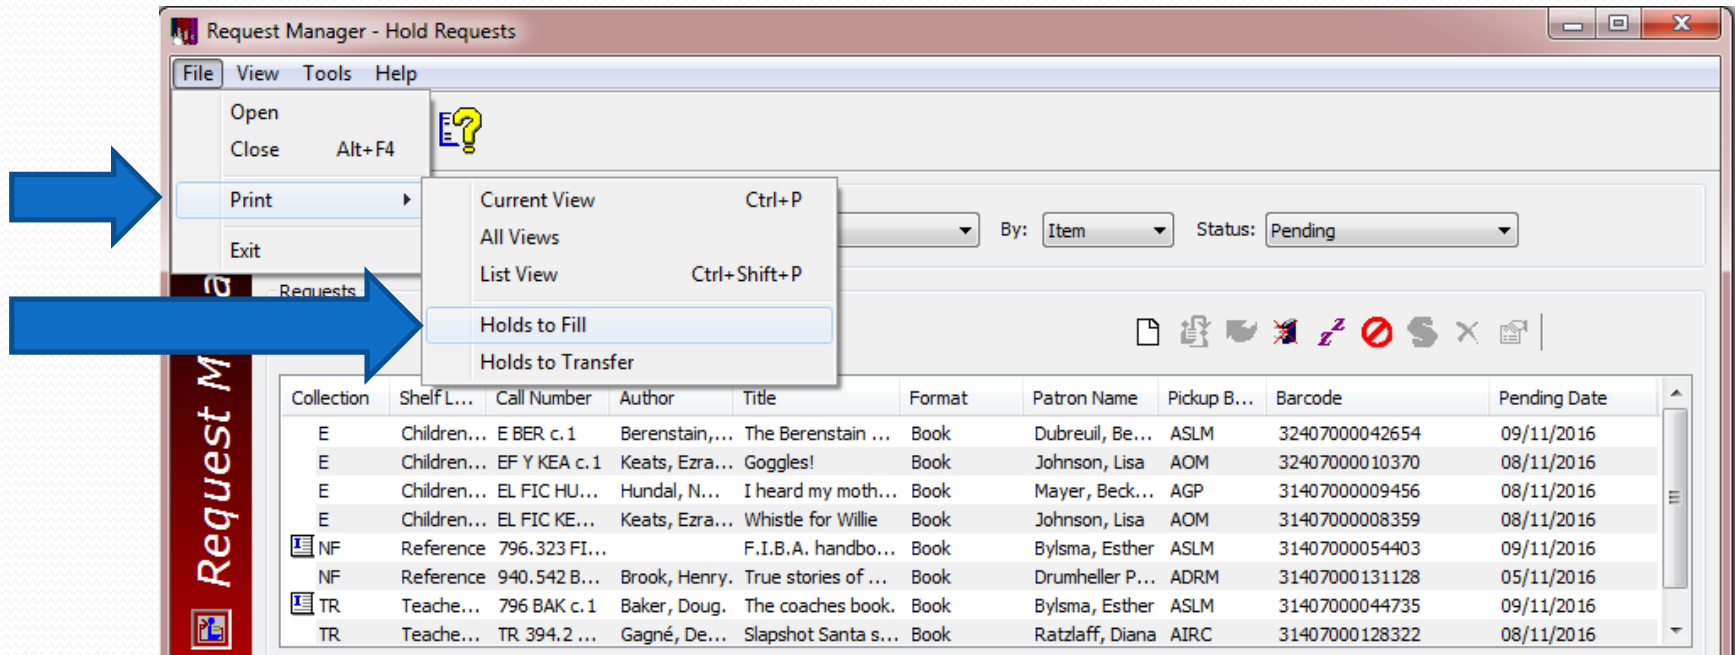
Request Manager - Hold Requests

File View Tools Help

Open
Close Alt+F4
Print
Exit

Current View Ctrl+P
All Views
List View Ctrl+Shift+P
Holds to Fill
Holds to Transfer

By: Item
Status: Pending

Requests

Request M

| Collection | Shelf L... | Call Number | Author | Title | Format | Patron Name | Pickup B... | Barcode | Pending Date |
|---|---|---|---|---|---|---|---|---|---|
| E | Children... | E BER c.1 | Berenstain,... | The Berenstain ... | Book | Dubreuil, Be... | ASLM | 32407000042654 | 09/11/2016 |
| E | Children... | EF Y KEA c.1 | Keats, Ezra... | Goggles! | Book | Johnson, Lisa | AOM | 32407000010370 | 08/11/2016 |
| E | Children... | EL FIC HU... | Hundal, N... | I heard my moth... | Book | Mayer, Beck... | AGP | 31407000009456 | 08/11/2016 |
| E | Children... | EL FIC KE... | Keats, Ezra... | Whistle for Willie | Book | Johnson, Lisa | AOM | 31407000008359 | 08/11/2016 |
| NF | Reference | 796.323 FI... | | F.I.B.A. handbo... | Book | Bylsma, Esther | ASLM | 31407000054403 | 09/11/2016 |
| NF | Reference | 940.542 B... | Brook, Henry. | True stories of ... | Book | Drumheller P... | ADRM | 31407000131128 | 05/11/2016 |
| TR | Teache... | 796 BAK c.1 | Baker, Doug. | The coaches book. | Book | Bylsma, Esther | ASLM | 31407000044735 | 09/11/2016 |
| TR | Teache... | TR 394.2 ... | Gagné, De... | Slapshot Santa s... | Book | Ratzlaff, Diana | AIRC | 31407000128322 | 08/11/2016 |